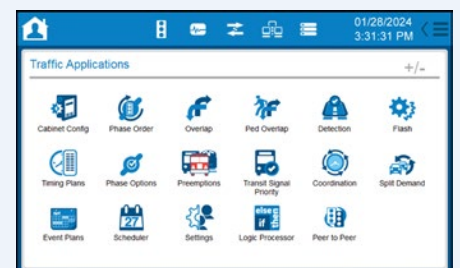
01/28/2024
3:31:31 PM

Traffic Applications

+/-

Cabinet Config
Phase Order
Overlap
Ped Overlap
Detection
Flash

Timing Plans
Phase Options
Preemptions
Transit Signal Priority
Coordination
Split Demand

Event Plans
27
Scheduler
Settings
else if then
Logic Processor
Peer to Peer